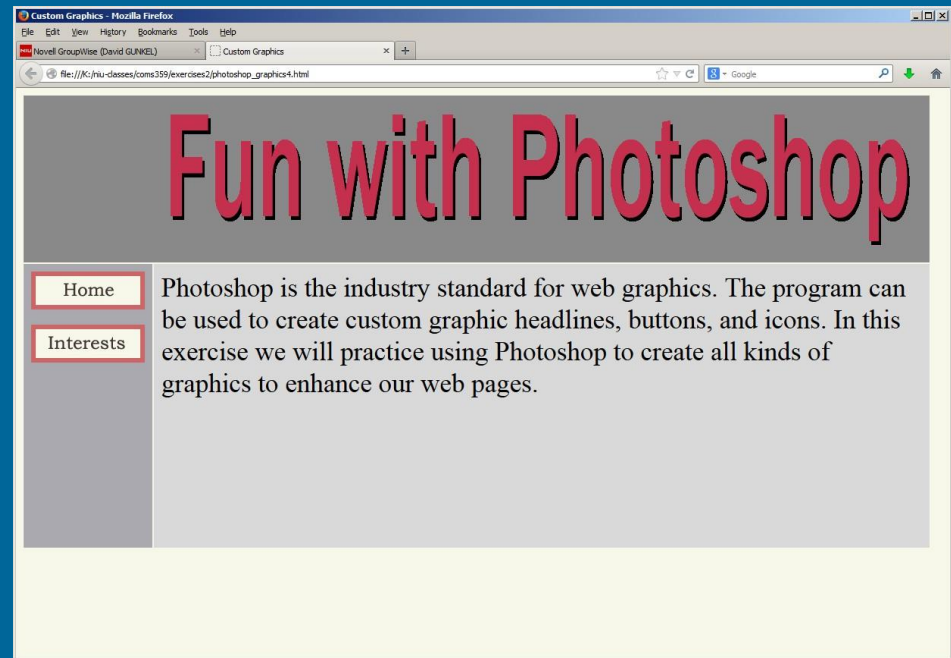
Custom Graphics - Mozilla Firefox

File Edit View History Bookmarks Tools Help

Novell GroupWise (David GUNKEL) × Custom Graphics × +

file:///K:/niu-classes/coms359/exercises2/photoshop_graphics4.html

Google

Fun with Photoshop

Home

Interests

Photoshop is the industry standard for web graphics. The program can be used to create custom graphic headlines, buttons, and icons. In this exercise we will practice using Photoshop to create all kinds of graphics to enhance our web pages.